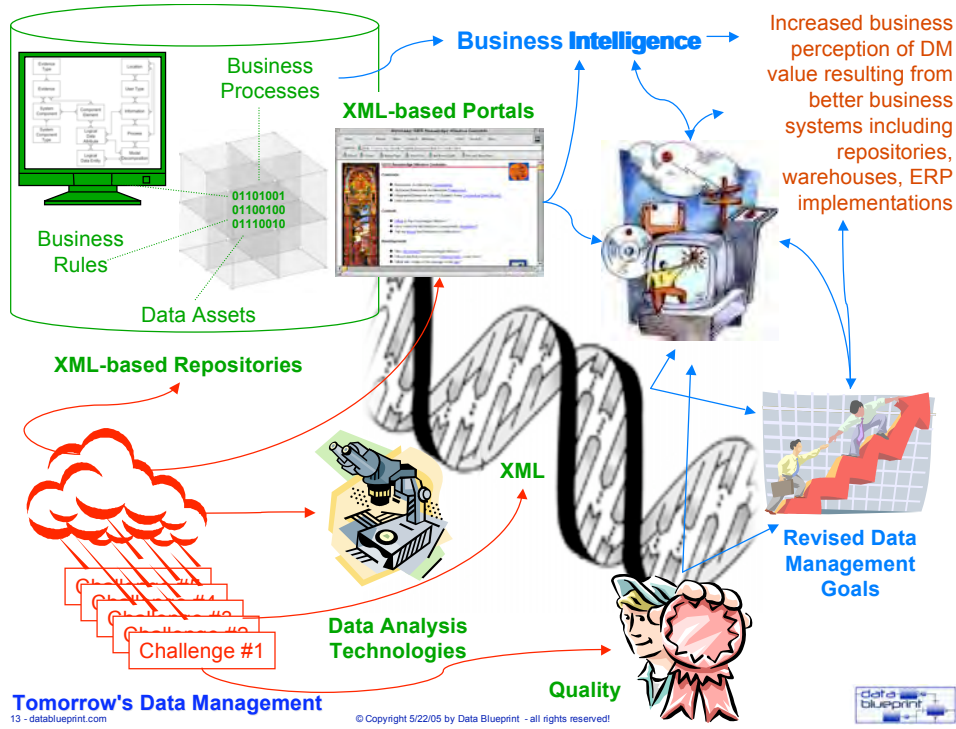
Business Processes

Business Rules

01101001
01100100
01110010

Data Assets

XML-based Portals

Business Intelligence

Increased business perception of DM value resulting from better business systems including repositories, warehouses, ERP implementations

XML-based Repositories

Challenge #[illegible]
Challenge #4
Challenge #3
Challenge #2
Challenge #1

XML

Data Analysis Technologies

Quality

Revised Data Management Goals

Tomorrow's Data Management

13 - datablueprint.com

© Copyright 5/22/05 by Data Blueprint - all rights reserved!

data blueprint